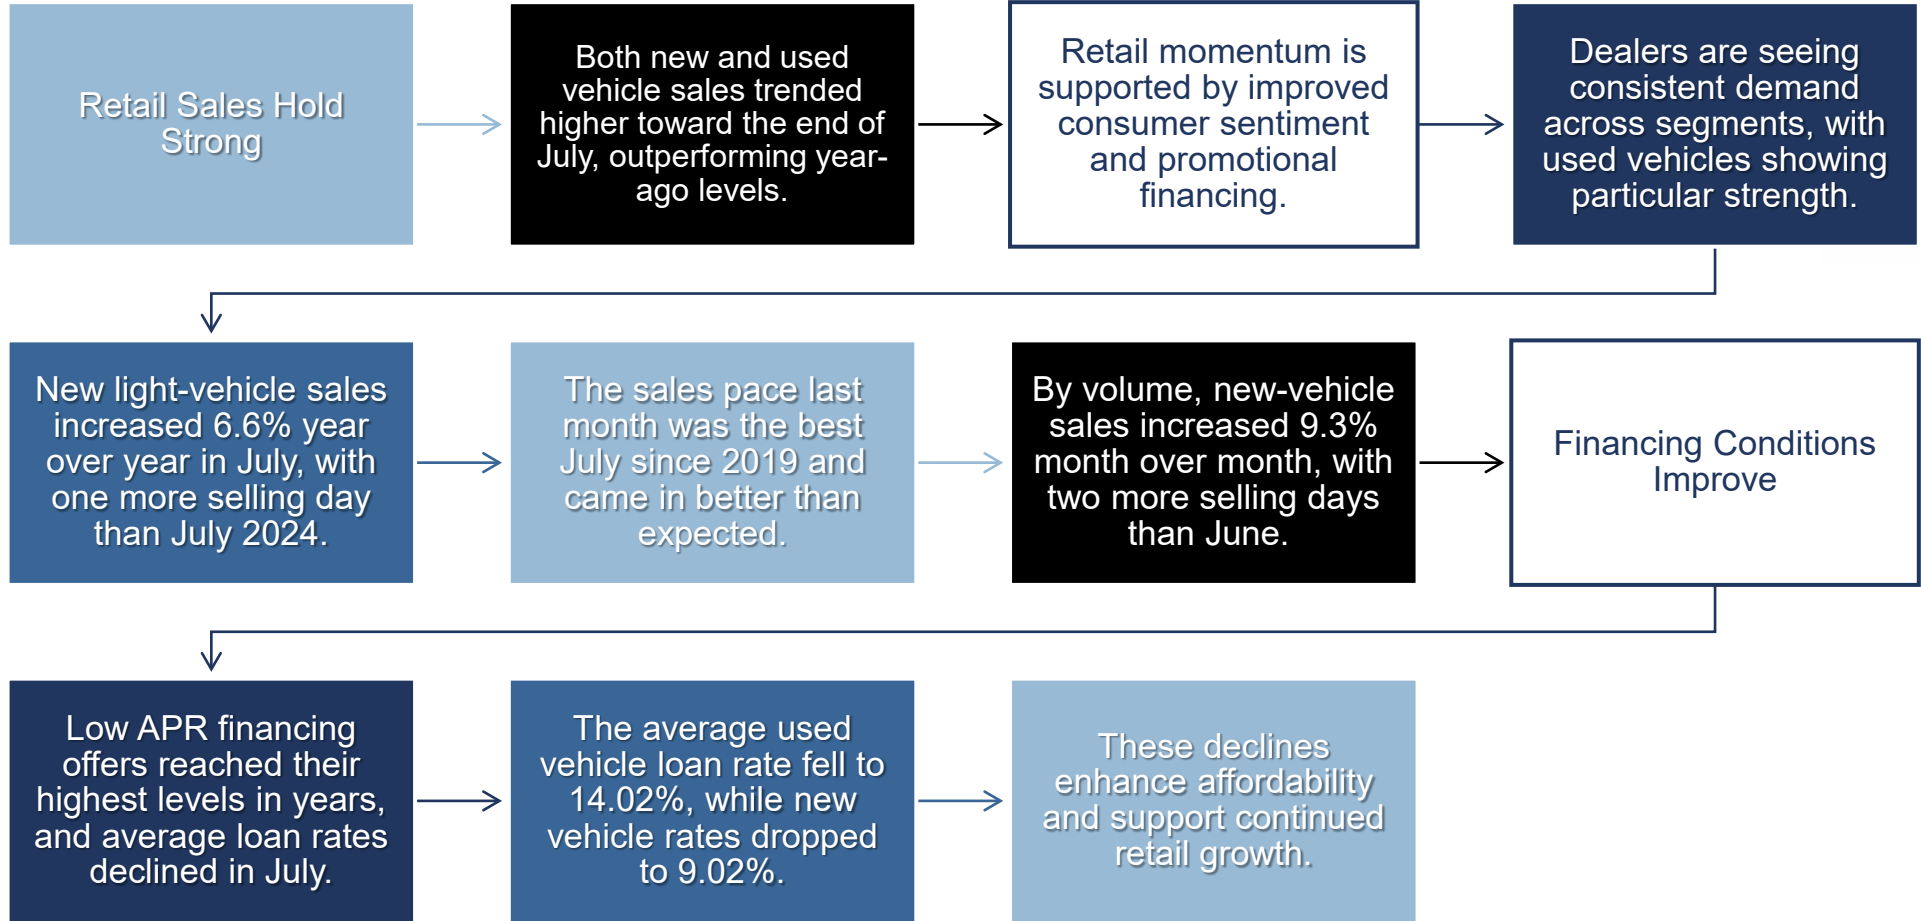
Retail Sales Hold Strong

Both new and used vehicle sales trended higher toward the end of July, outperforming year-ago levels.

Retail momentum is supported by improved consumer sentiment and promotional financing.

Dealers are seeing consistent demand across segments, with used vehicles showing particular strength.

New light-vehicle sales increased 6.6% year over year in July, with one more selling day than July 2024.

The sales pace last month was the best July since 2019 and came in better than expected.

By volume, new-vehicle sales increased 9.3% month over month, with two more selling days than June.

Financing Conditions Improve

Low APR financing offers reached their highest levels in years, and average loan rates declined in July.

The average used vehicle loan rate fell to 14.02%, while new vehicle rates dropped to 9.02%.

These declines enhance affordability and support continued retail growth.